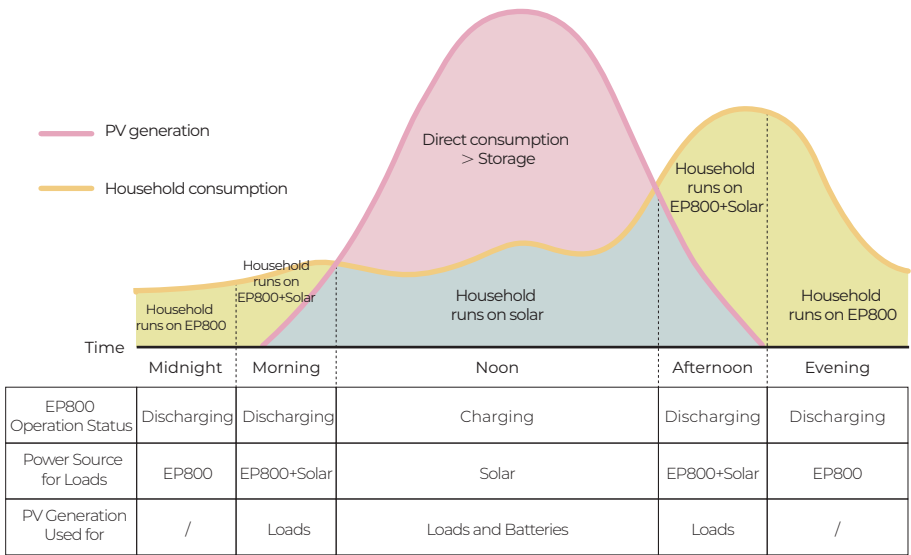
PV generation

Household consumption

Direct consumption > Storage

Household runs on EP800+Solar

Household runs on EP800+Solar

Household runs on EP800

Household runs on solar

Household runs on EP800

Time

| | Midnight | Morning | Noon | Afternoon | Evening |
|---|---|---|---|---|---|
| EP800 Operation Status | Discharging | Discharging | Charging | Discharging | Discharging |
| Power Source for Loads | EP800 | EP800+Solar | Solar | EP800+Solar | EP800 |
| PV Generation Used for | / | Loads | Loads and Batteries | Loads | / |